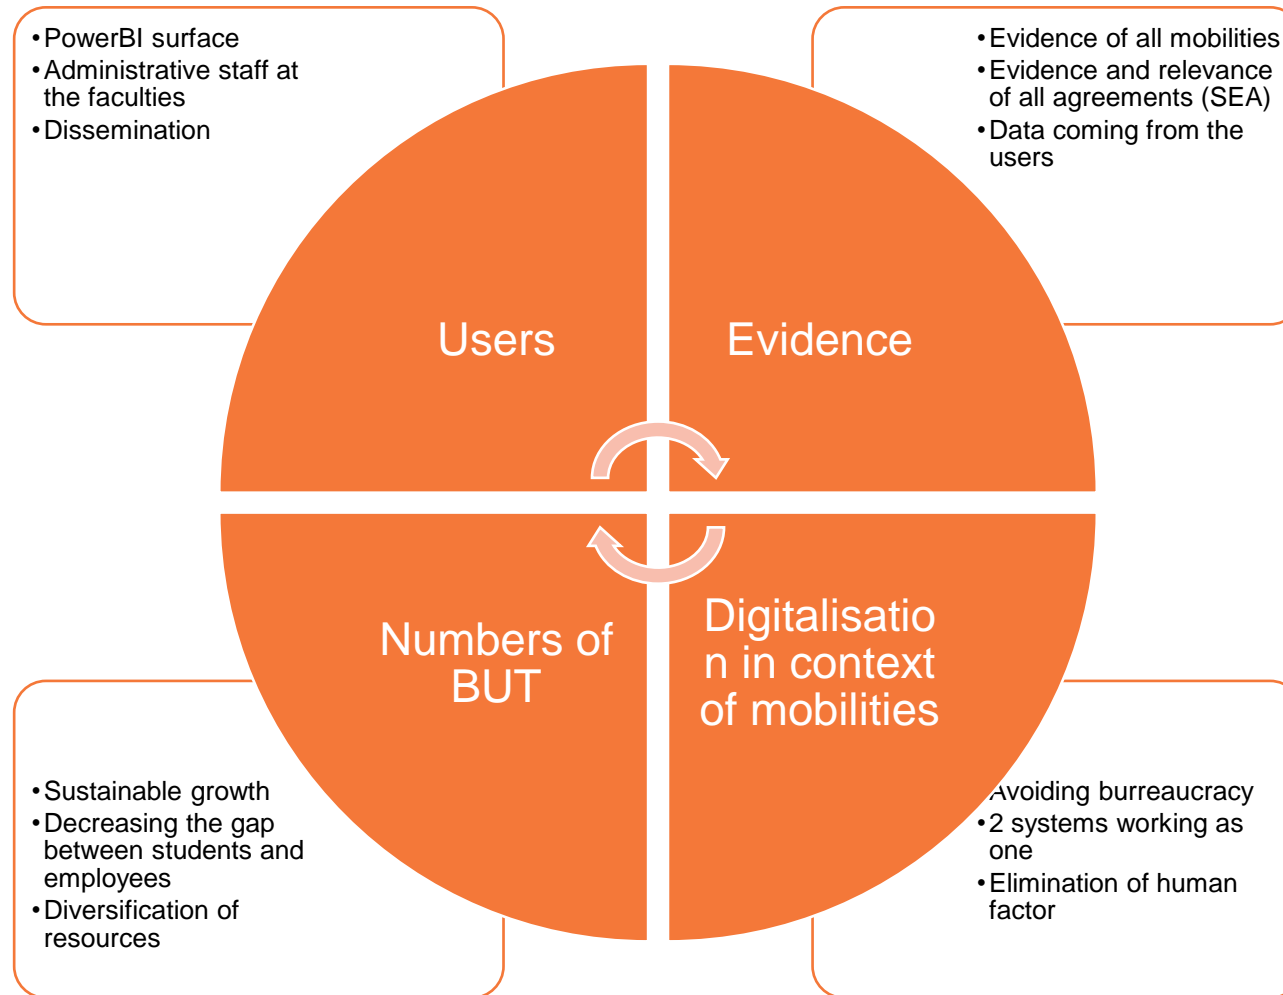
• PowerBI surface
• Administrative staff at the faculties
• Dissemination

• Evidence of all mobilities
• Evidence and relevance of all agreements (SEA)
• Data coming from the users

Users

Evidence

Numbers of BUT

Digitalisation in context of mobilities

• Sustainable growth
• Decreasing the gap between students and employees
• Diversification of resources

Avoiding bureaucracy
• 2 systems working as one
• Elimination of human factor